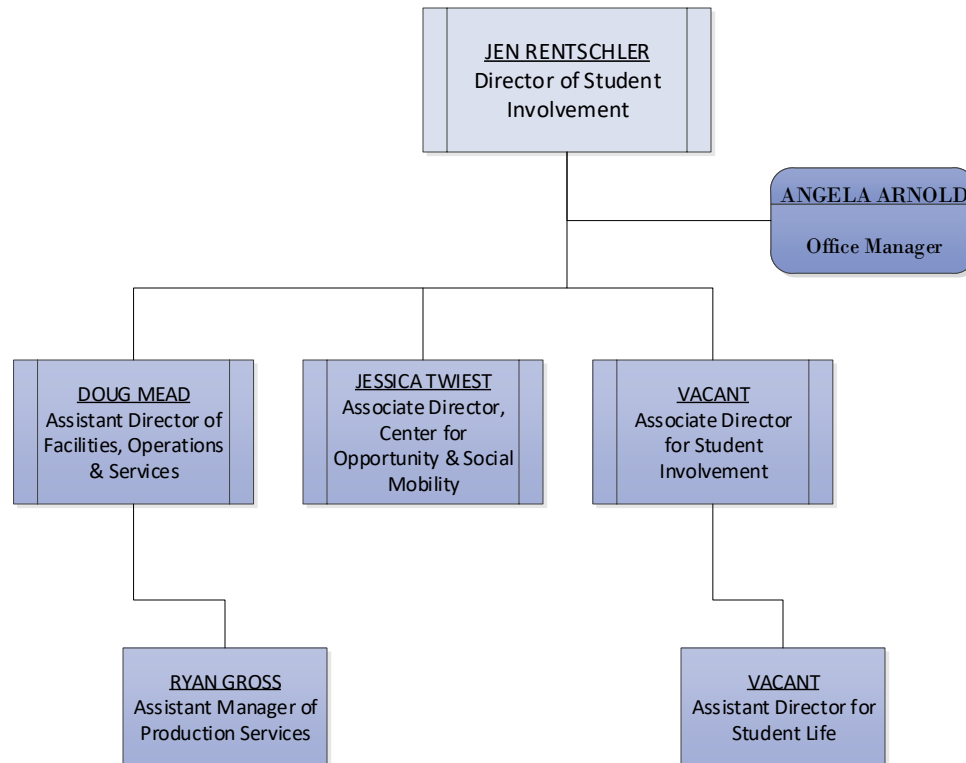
JEN RENTSCHLER
Director of Student Involvement

ANGELA ARNOLD
Office Manager

DOUG MEAD
Assistant Director of Facilities, Operations & Services

JESSICA TWIEST
Associate Director, Center for Opportunity & Social Mobility

VACANT
Associate Director for Student Involvement

RYAN GROSS
Assistant Manager of Production Services

VACANT
Assistant Director for Student Life